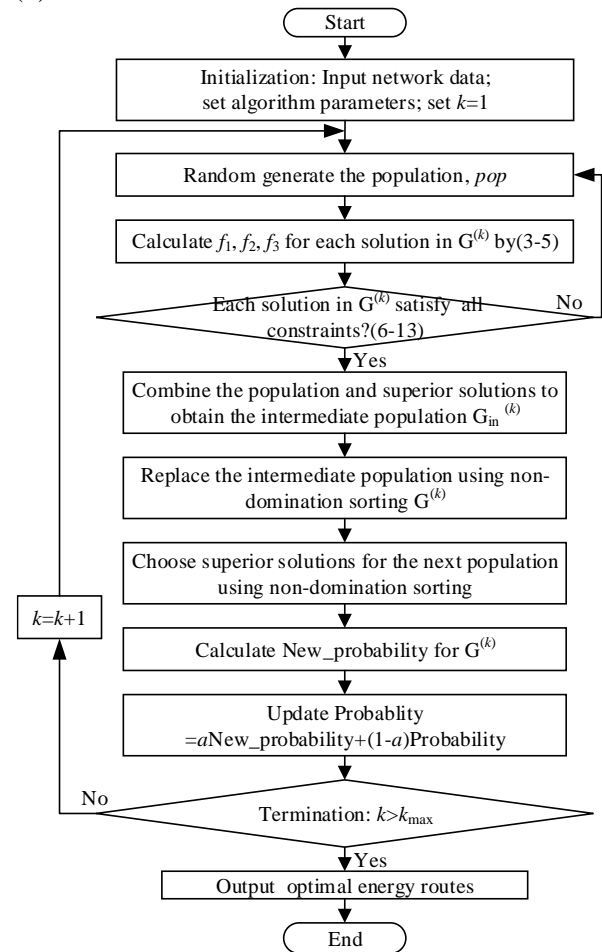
Start

Initialization: Input network data; set algorithm parameters; set $k$=1

Random generate the population, *pop*

Calculate $f_1$, $f_2$, $f_3$ for each solution in $G^{(k)}$ by(3-5)

Each solution in $G^{(k)}$ satisfy all constraints?(6-13)

No

Yes

Combine the population and superior solutions to obtain the intermediate population $G_{in}{}^{(k)}$

Replace the intermediate population using non-domination sorting $G^{(k)}$

Choose superior solutions for the next population using non-domination sorting

$k$=$k$+1

Calculate New_probability for $G^{(k)}$

Update Probablity =$a$New_probability+(1-$a$)Probability

No

Termination: $k$>$k_{max}$

Yes

Output optimal energy routes

End